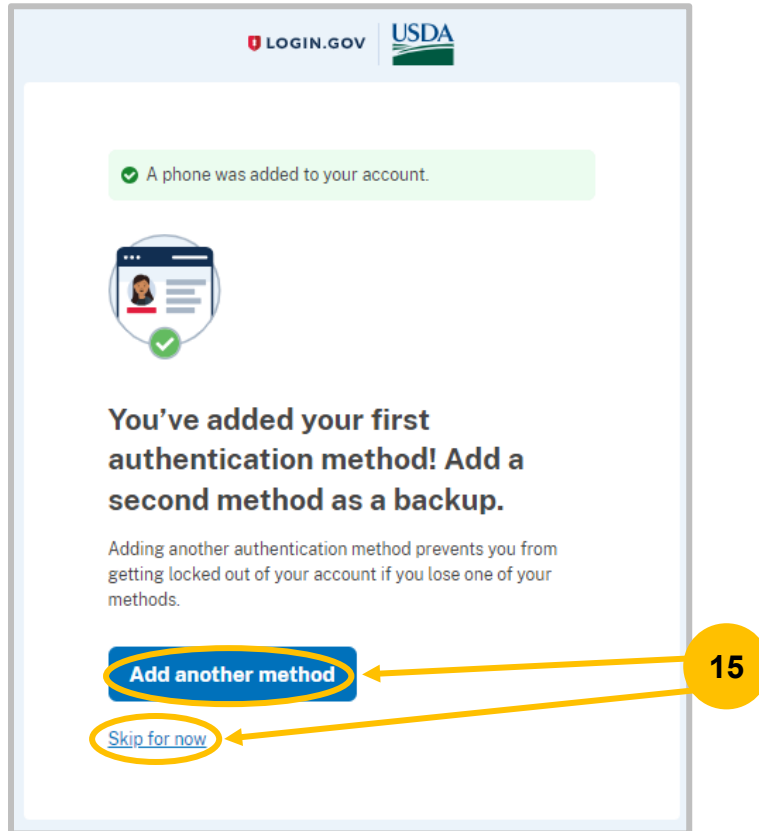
LOGIN.GOV USDA

A phone was added to your account.

You’ve added your first authentication method! Add a second method as a backup.

Adding another authentication method prevents you from getting locked out of your account if you lose one of your methods.

Add another method

Skip for now

15